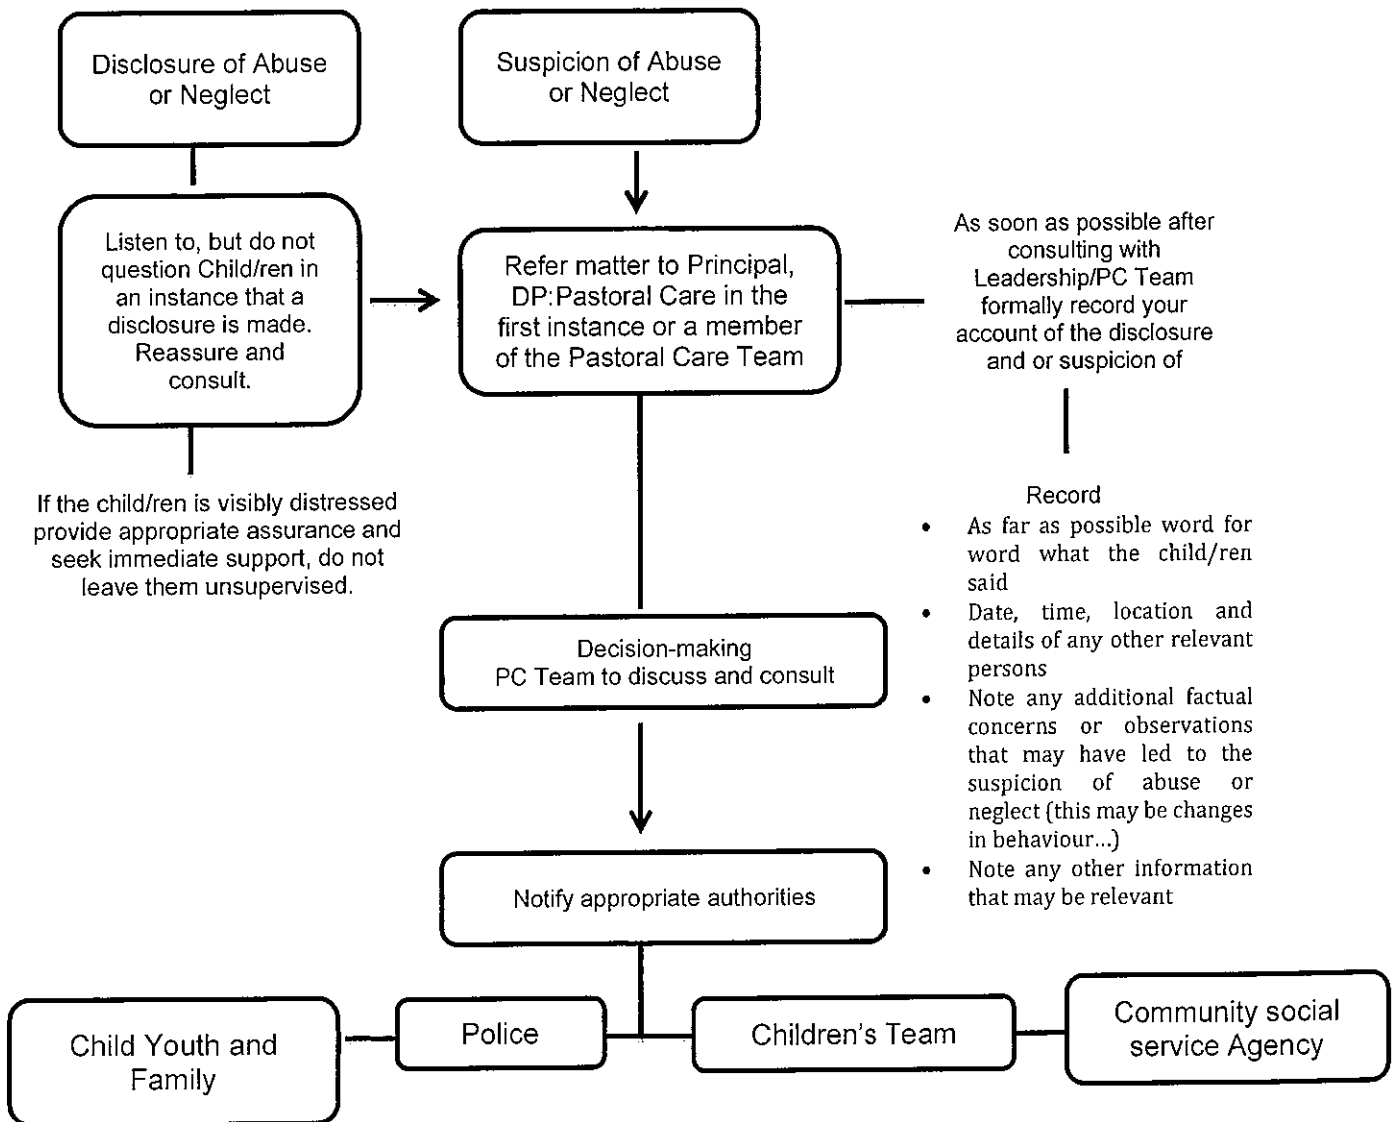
Disclosure of Abuse or Neglect

Suspicion of Abuse or Neglect

Listen to, but do not question Child/ren in an instance that a disclosure is made. Reassure and consult.

Refer matter to Principal, DP:Pastoral Care in the first instance or a member of the Pastoral Care Team

As soon as possible after consulting with Leadership/PC Team formally record your account of the disclosure and or suspicion of

If the child/ren is visibly distressed provide appropriate assurance and seek immediate support, do not leave them unsupervised.

Record
- As far as possible word for word what the child/ren said
- Date, time, location and details of any other relevant persons
- Note any additional factual concerns or observations that may have led to the suspicion of abuse or neglect (this may be changes in behaviour...)
- Note any other information that may be relevant

Decision-making
PC Team to discuss and consult

Notify appropriate authorities

Child Youth and Family

Police

Children's Team

Community social service Agency